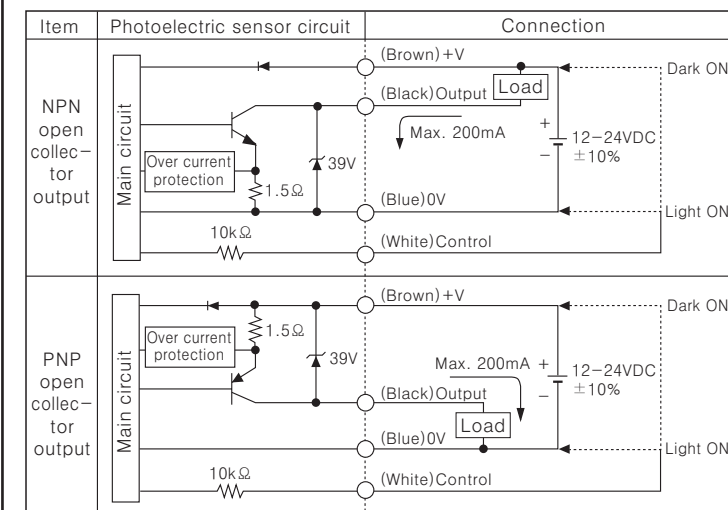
| Item | Photoelectric sensor circuit | Connection |
|---|---|---|
| NPN open collector output | Main circuit<br>Over current protection<br>1.5Ω<br>39V<br>10kΩ | (Brown) +V<br>(Black) Output<br>Load<br>Max. 200mA<br>+<br>−<br>12−24VDC ±10%<br>(Blue) 0V<br>(White) Control<br>Dark ON<br>Light ON |
| PNP open collector output | Main circuit<br>Over current protection<br>1.5Ω<br>39V<br>10kΩ | (Brown) +V<br>Max. 200mA<br>+<br>−<br>12−24VDC ±10%<br>(Black) Output<br>Load<br>(Blue) 0V<br>(White) Control<br>Dark ON<br>Light ON |